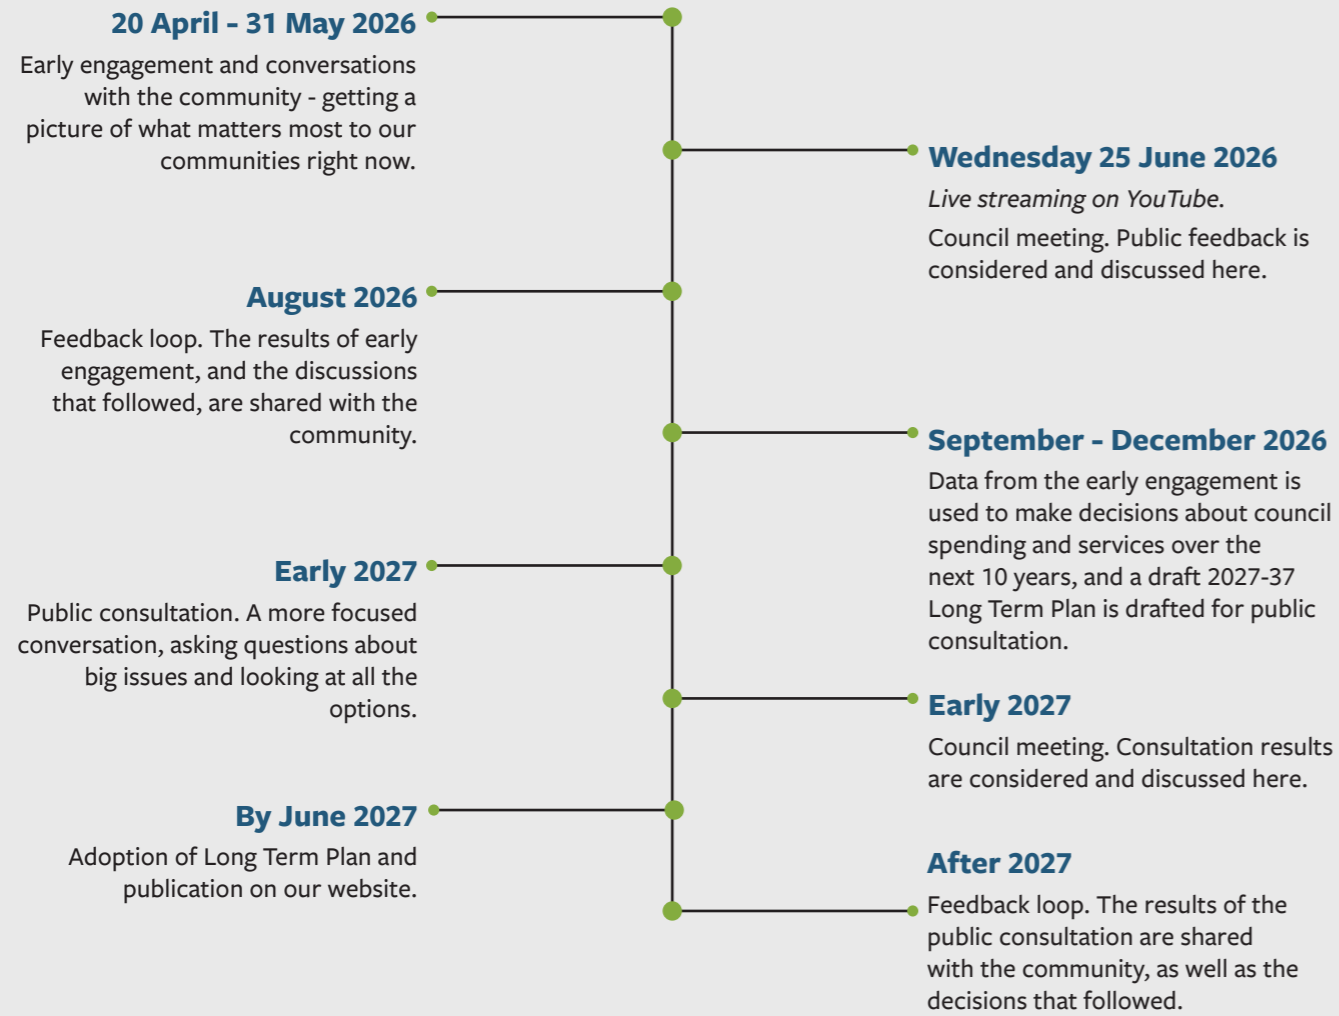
20 April - 31 May 2026

Early engagement and conversations with the community - getting a picture of what matters most to our communities right now.

Wednesday 25 June 2026

*Live streaming on YouTube*.

Council meeting. Public feedback is considered and discussed here.

August 2026

Feedback loop. The results of early engagement, and the discussions that followed, are shared with the community.

September - December 2026

Data from the early engagement is used to make decisions about council spending and services over the next 10 years, and a draft 2027-37 Long Term Plan is drafted for public consultation.

Early 2027

Public consultation. A more focused conversation, asking questions about big issues and looking at all the options.

Early 2027

Council meeting. Consultation results are considered and discussed here.

By June 2027

Adoption of Long Term Plan and publication on our website.

After 2027

Feedback loop. The results of the public consultation are shared with the community, as well as the decisions that followed.